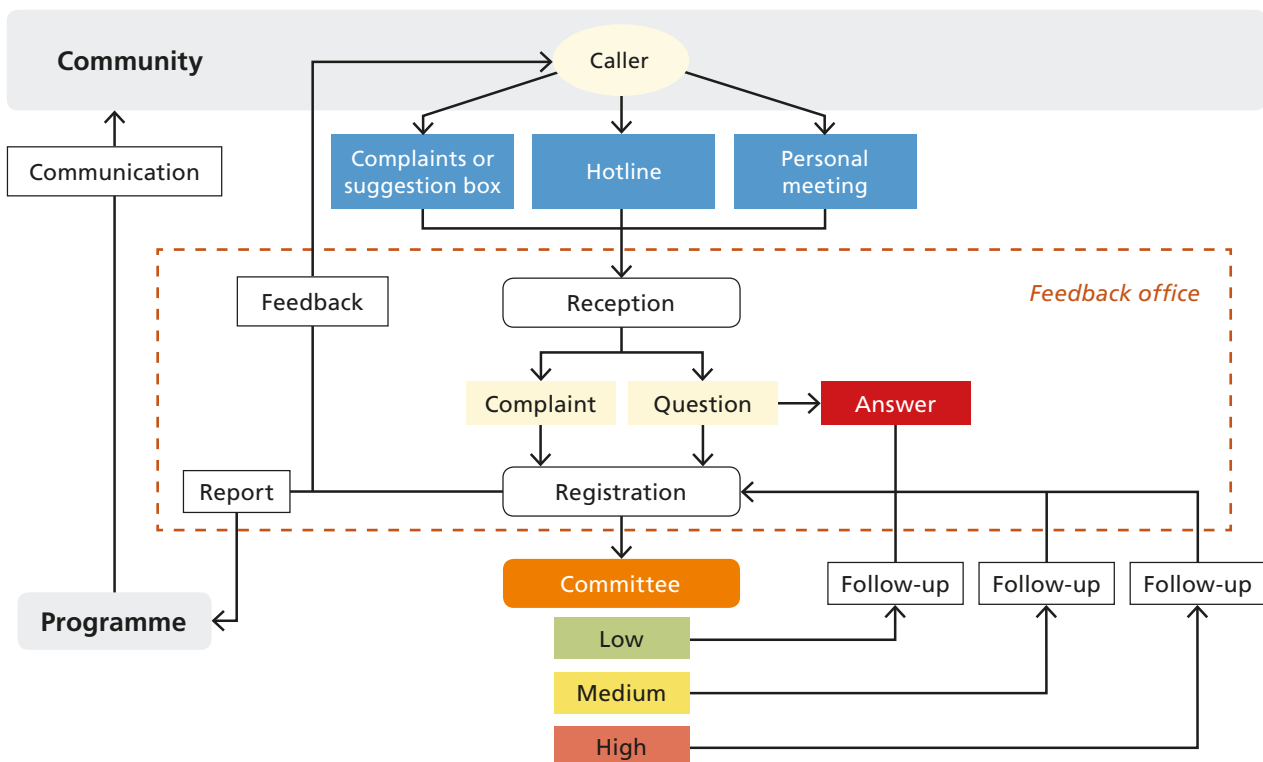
Community

Caller

Communication

Complaints or suggestion box

Hotline

Personal meeting

Feedback office

Feedback

Reception

Complaint

Question

Answer

Report

Registration

Committee

Follow-up

Follow-up

Follow-up

Programme

Low

Medium

High